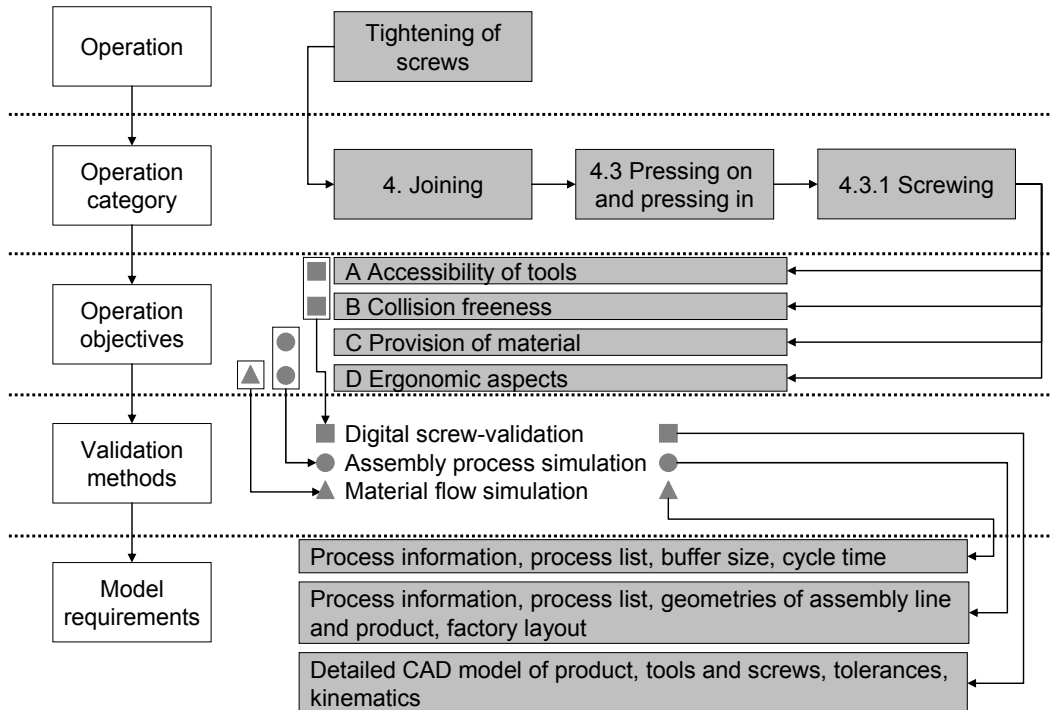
Operation

Tightening of screws

Operation category

4. Joining

4.3 Pressing on and pressing in

4.3.1 Screwing

Operation objectives

A Accessibility of tools

B Collision freeness

C Provision of material

D Ergonomic aspects

Validation methods

Digital screw-validation

Assembly process simulation

Material flow simulation

Model requirements

Process information, process list, buffer size, cycle time

Process information, process list, geometries of assembly line and product, factory layout

Detailed CAD model of product, tools and screws, tolerances, kinematics